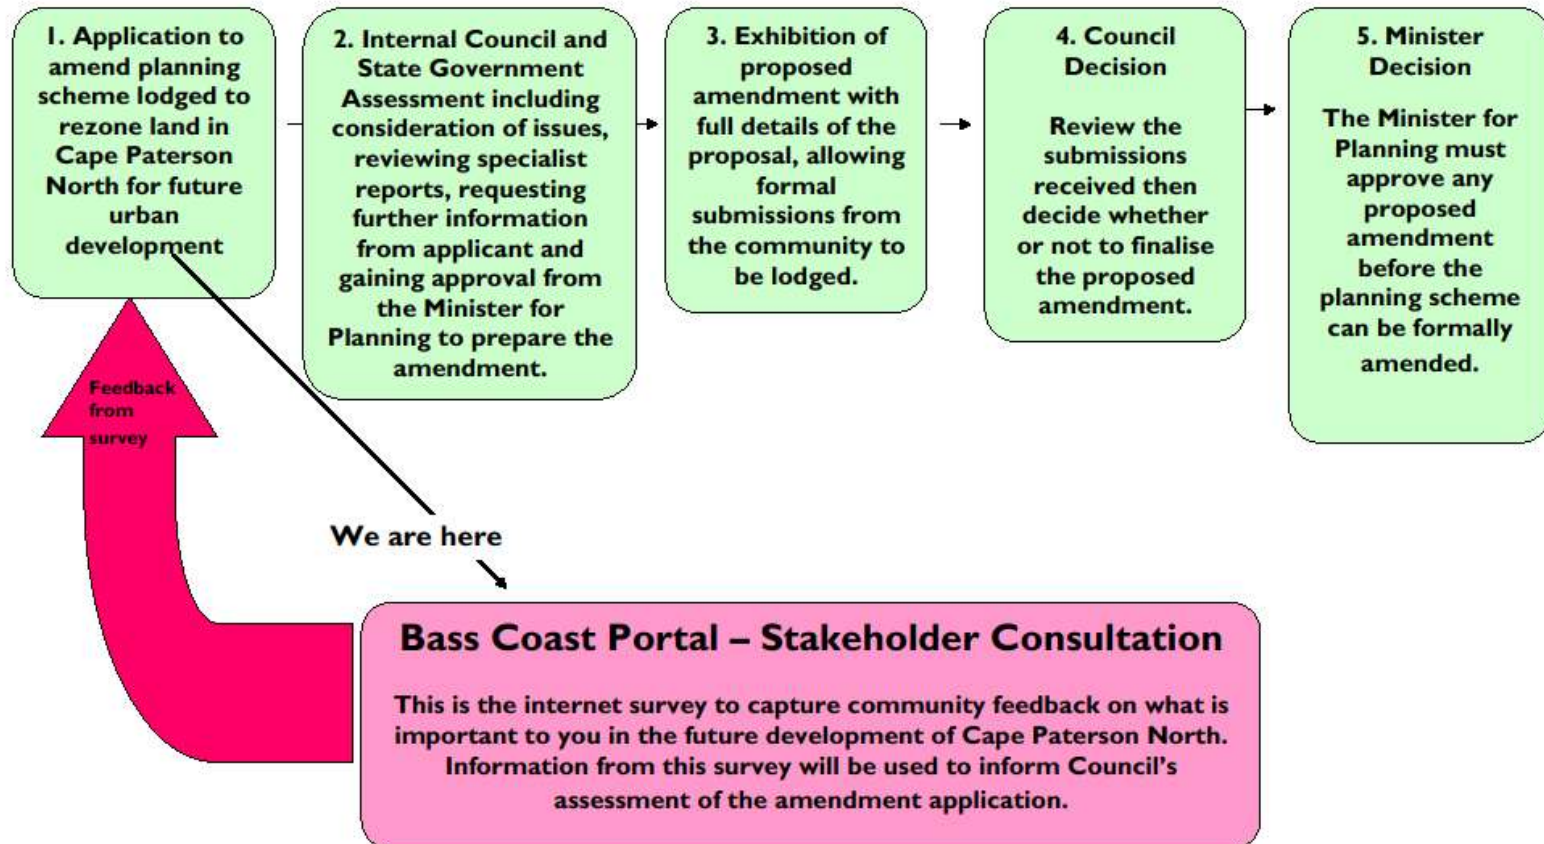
1. Application to amend planning scheme lodged to rezone land in Cape Paterson North for future urban development

2. Internal Council and State Government Assessment including consideration of issues, reviewing specialist reports, requesting further information from applicant and gaining approval from the Minister for Planning to prepare the amendment.

3. Exhibition of proposed amendment with full details of the proposal, allowing formal submissions from the community to be lodged.

4. Council Decision

Review the submissions received then decide whether or not to finalise the proposed amendment.

5. Minister Decision

The Minister for Planning must approve any proposed amendment before the planning scheme can be formally amended.

Feedback from survey

We are here

Bass Coast Portal – Stakeholder Consultation

This is the internet survey to capture community feedback on what is important to you in the future development of Cape Paterson North. Information from this survey will be used to inform Council's assessment of the amendment application.